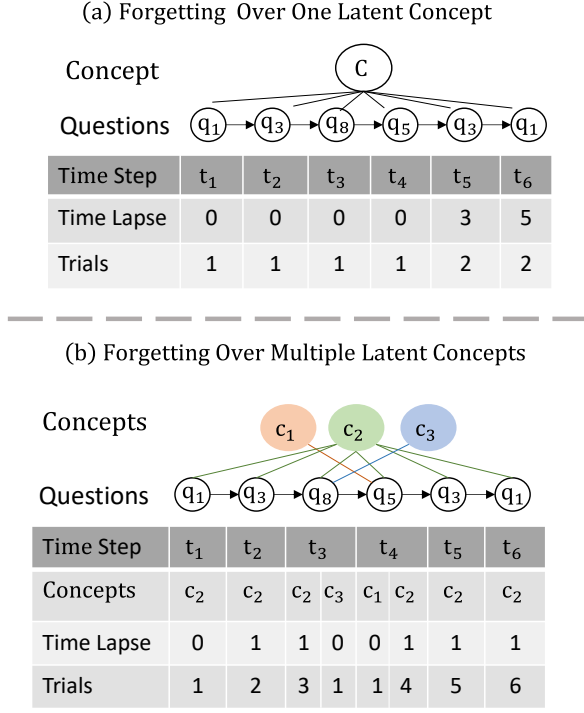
(a) Forgetting Over One Latent Concept

Concept

C

Questions

$q_1$ $q_3$ $q_8$ $q_5$ $q_3$ $q_1$

| Time Step | $t_1$ | $t_2$ | $t_3$ | $t_4$ | $t_5$ | $t_6$ |
|---|---|---|---|---|---|---|
| Time Lapse | 0 | 0 | 0 | 0 | 3 | 5 |
| Trials | 1 | 1 | 1 | 1 | 2 | 2 |

(b) Forgetting Over Multiple Latent Concepts

Concepts

$c_1$ $c_2$ $c_3$

Questions

$q_1$ $q_3$ $q_8$ $q_5$ $q_3$ $q_1$

| Time Step | $t_1$ | $t_2$ | $t_3$ | | $t_4$ | | $t_5$ | $t_6$ |
|---|---|---|---|---|---|---|---|---|
| Concepts | $c_2$ | $c_2$ | $c_2$ | $c_3$ | $c_1$ | $c_2$ | $c_2$ | $c_2$ |
| Time Lapse | 0 | 1 | 1 | 0 | 0 | 1 | 1 | 1 |
| Trials | 1 | 2 | 3 | 1 | 1 | 4 | 5 | 6 |